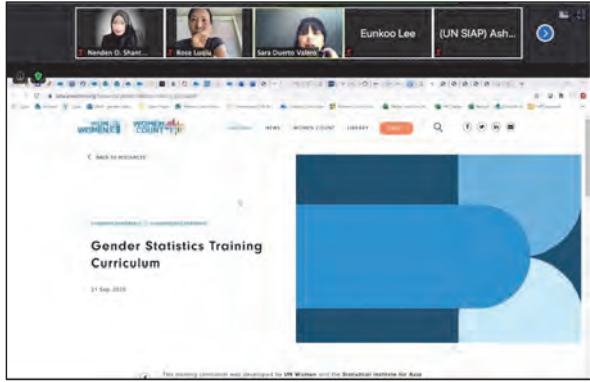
Nenden O. Shant...

Rosa Luqiu

Sara Duerto Valero

Eunkoo Lee

(UN SIAP) Ash...

NEWS WOMEN COUNT LIBRARY

< BACK TO RESOURCES

Gender Statistics Training Curriculum

21 Sep 2020

This training curriculum was developed by UN Women and the Statistical Institute for Asia